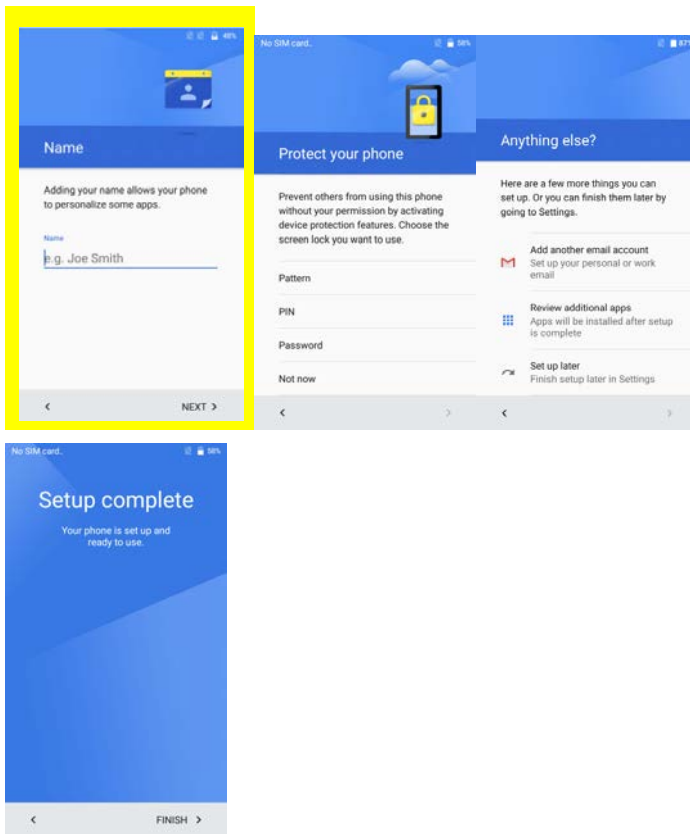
48%

Name

Adding your name allows your phone to personalize some apps.

Name

e.g. Joe Smith

<

NEXT >

No SIM card.

58%

Protect your phone

Prevent others from using this phone without your permission by activating device protection features. Choose the screen lock you want to use.

Pattern

PIN

Password

Not now

<

>

87%

Anything else?

Here are a few more things you can set up. Or you can finish them later by going to Settings.

Add another email account
Set up your personal or work email

Review additional apps
Apps will be installed after setup is complete

Set up later
Finish setup later in Settings

<

>

No SIM card.

58%

Setup complete

Your phone is set up and ready to use.

<

FINISH >